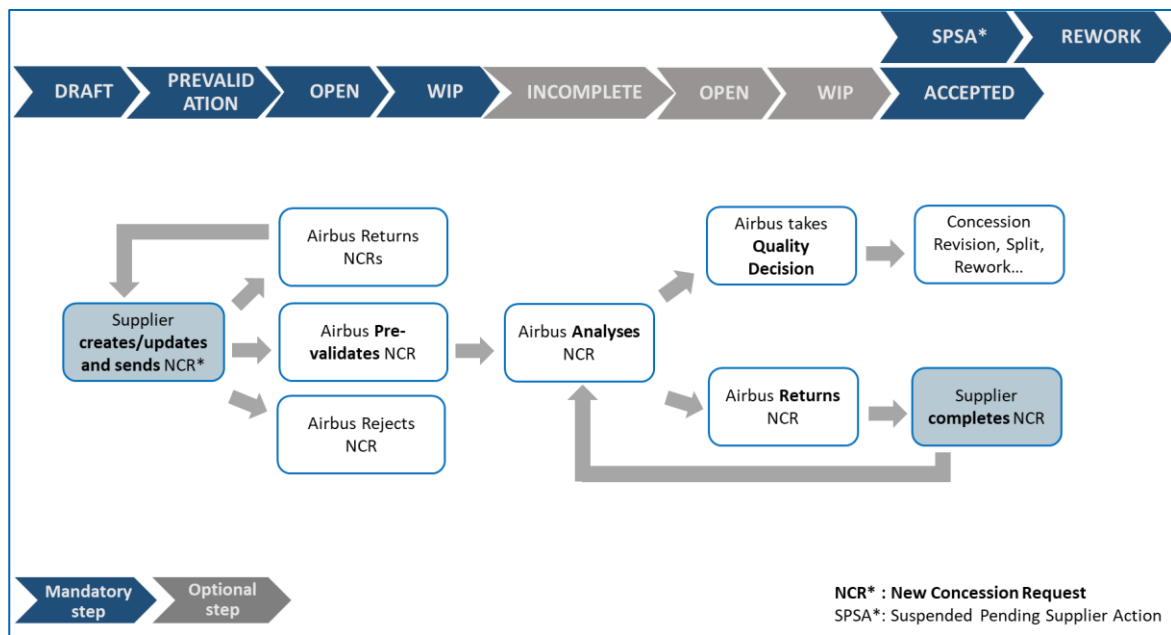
SPSA* REWORK

DRAFT PREVALIDATION OPEN WIP INCOMPLETE OPEN WIP ACCEPTED

Airbus Returns NCRs

Supplier creates/updates and sends NCR*

Airbus Pre-validates NCR

Airbus Rejects NCR

Airbus Analyses NCR

Airbus takes Quality Decision

Concession Revision, Split, Rework…

Airbus Returns NCR

Supplier completes NCR

Mandatory step

Optional step

NCR* : New Concession Request
SPSA*: Suspended Pending Supplier Action